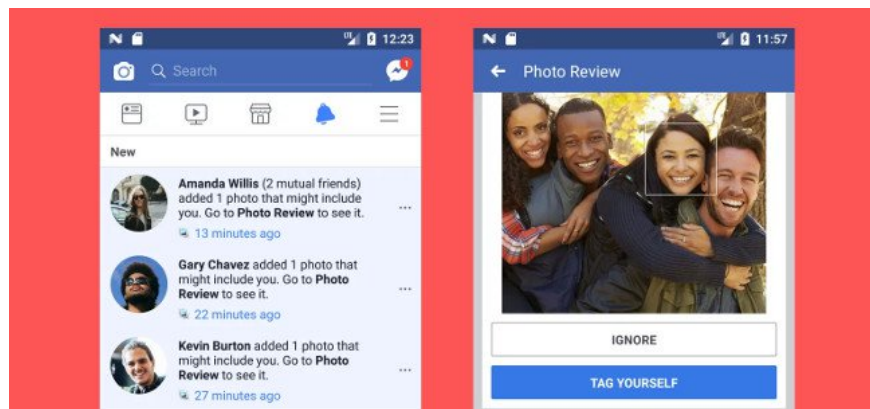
12:23

Search

1

New

Amanda Willis (2 mutual friends) added 1 photo that might include you. Go to Photo Review to see it.

13 minutes ago

Gary Chavez added 1 photo that might include you. Go to Photo Review to see it.

22 minutes ago

Kevin Burton added 1 photo that might include you. Go to Photo Review to see it.

27 minutes ago

11:57

Photo Review

IGNORE

TAG YOURSELF